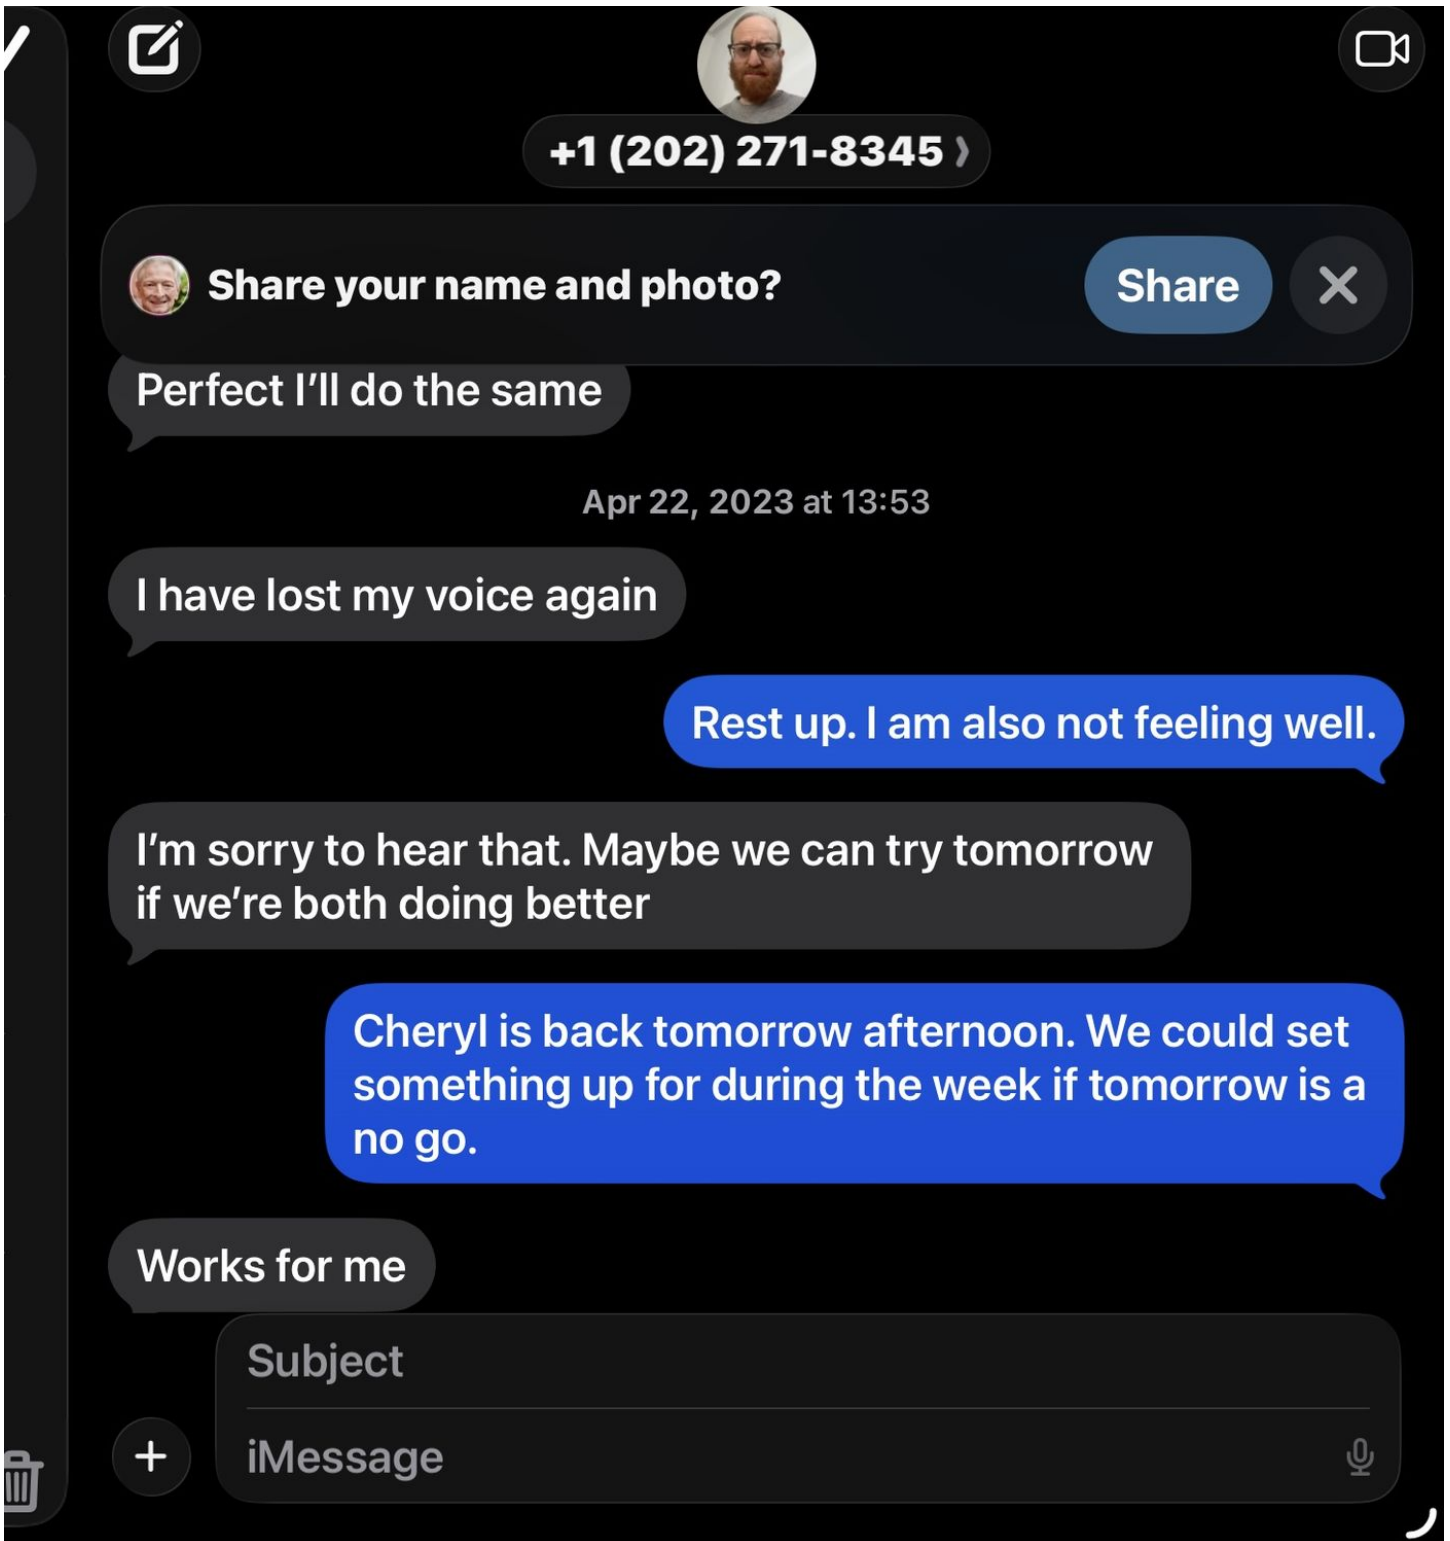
+1 (202) 271-8345

Share your name and photo?

Share

Perfect I'll do the same

Apr 22, 2023 at 13:53

I have lost my voice again

Rest up. I am also not feeling well.

I'm sorry to hear that. Maybe we can try tomorrow if we're both doing better

Cheryl is back tomorrow afternoon. We could set something up for during the week if tomorrow is a no go.

Works for me

Subject

iMessage